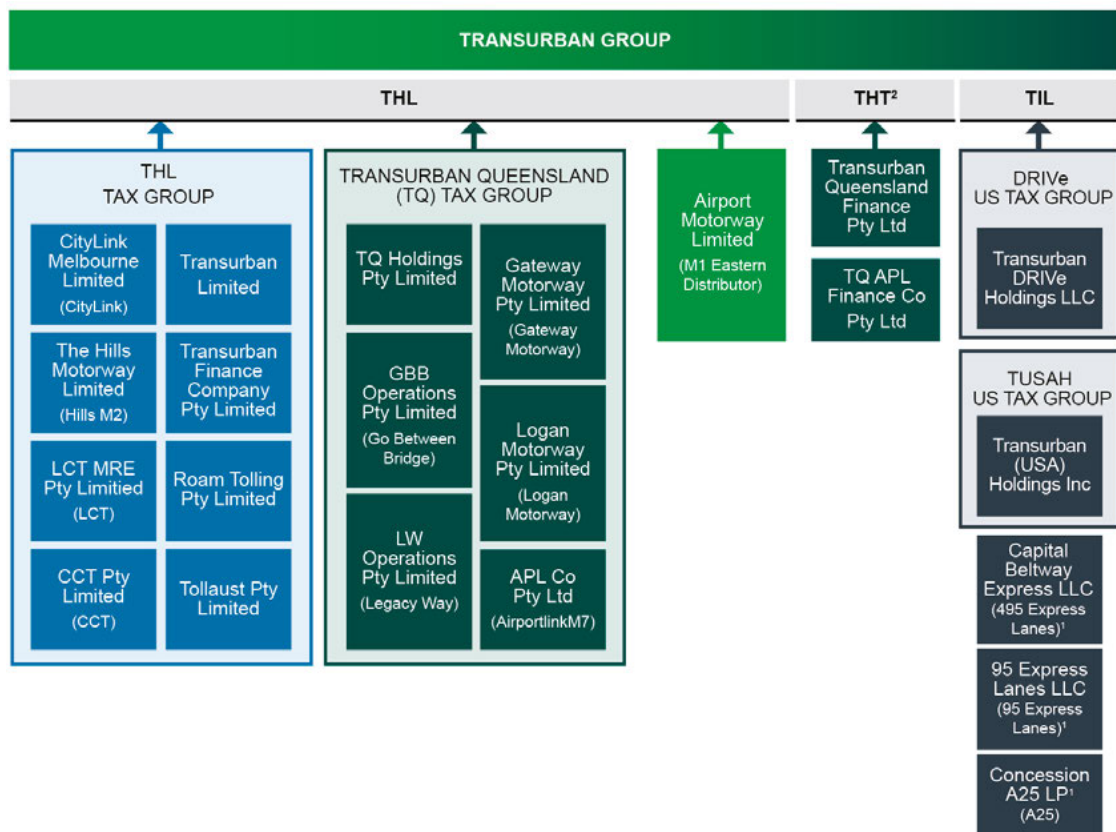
TRANSURBAN GROUP

THL

THT²

TIL

THL TAX GROUP

CityLink Melbourne Limited (CityLink)

Transurban Limited

The Hills Motorway Limited (Hills M2)

Transurban Finance Company Pty Limited

LCT MRE Pty Limitied (LCT)

Roam Tolling Pty Limited

CCT Pty Limited (CCT)

Tollaust Pty Limited

TRANSURBAN QUEENSLAND (TQ) TAX GROUP

TQ Holdings Pty Limited

Gateway Motorway Pty Limited (Gateway Motorway)

GBB Operations Pty Limited (Go Between Bridge)

Logan Motorway Pty Limited (Logan Motorway)

LW Operations Pty Limited (Legacy Way)

APL Co Pty Ltd (AirportlinkM7)

Airport Motorway Limited (M1 Eastern Distributor)

Transurban Queensland Finance Pty Ltd

TQ APL Finance Co Pty Ltd

DRIVe US TAX GROUP

Transurban DRIVe Holdings LLC

TUSAH US TAX GROUP

Transurban (USA) Holdings Inc

Capital Beltway Express LLC (495 Express Lanes)¹

95 Express Lanes LLC (95 Express Lanes)¹

Concession A25 LP¹ (A25)